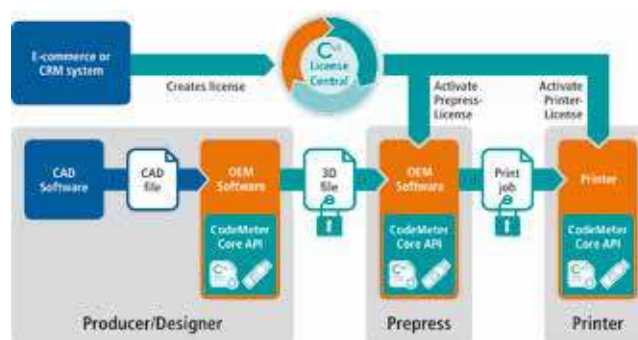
E-commerce or CRM system

Creates license

License Central

Activate Prepress-License

Activate Printer-License

CAD Software

CAD file

OEM Software

CodeMeter Core API

3D file

OEM Software

CodeMeter Core API

Print job

Printer

CodeMeter Core API

Producer/Designer

Prepress

Printer